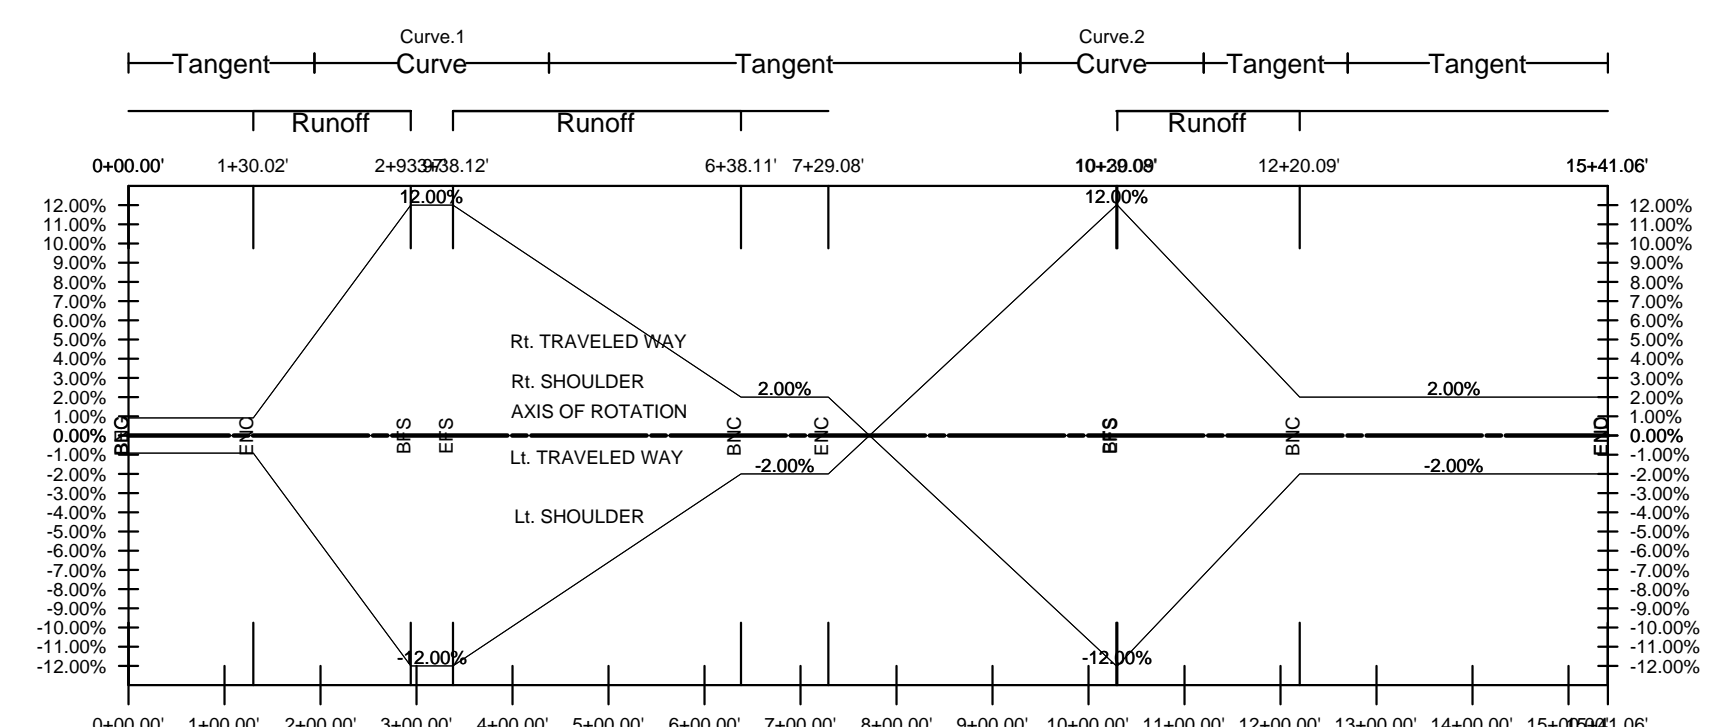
Curve.1
Tangent Curve Tangent
Curve.2
Curve Tangent Tangent

Runoff Runoff Runoff

0+00.00' 1+30.02' 2+93.97' 3+38.12' 6+38.11' 7+29.08' 10+29.09' 12+20.09' 15+41.06'

12.00%
11.00%
10.00%
9.00%
8.00%
7.00%
6.00%
5.00%
4.00%
3.00%
2.00%
1.00%
0.00%
-1.00%
-2.00%
-3.00%
-4.00%
-5.00%
-6.00%
-7.00%
-8.00%
-9.00%
-10.00%
-11.00%
-12.00%

12.00%
12.00%
Rt. TRAVELED WAY
Rt. SHOULDER
AXIS OF ROTATION
Lt. TRAVELED WAY
Lt. SHOULDER
2.00%
-2.00%
2.00%
-2.00%
-12.00%
-12.00%

BEG ENC BFS EFS BNC ENC BFS BNC END

12.00%
11.00%
10.00%
9.00%
8.00%
7.00%
6.00%
5.00%
4.00%
3.00%
2.00%
1.00%
0.00%
-1.00%
-2.00%
-3.00%
-4.00%
-5.00%
-6.00%
-7.00%
-8.00%
-9.00%
-10.00%
-11.00%
-12.00%

0+00.00' 1+00.00' 2+00.00' 3+00.00' 4+00.00' 5+00.00' 6+00.00' 7+00.00' 8+00.00' 9+00.00' 10+00.00' 11+00.00' 12+00.00' 13+00.00' 14+00.00' 15+00.00' 15+41.06'